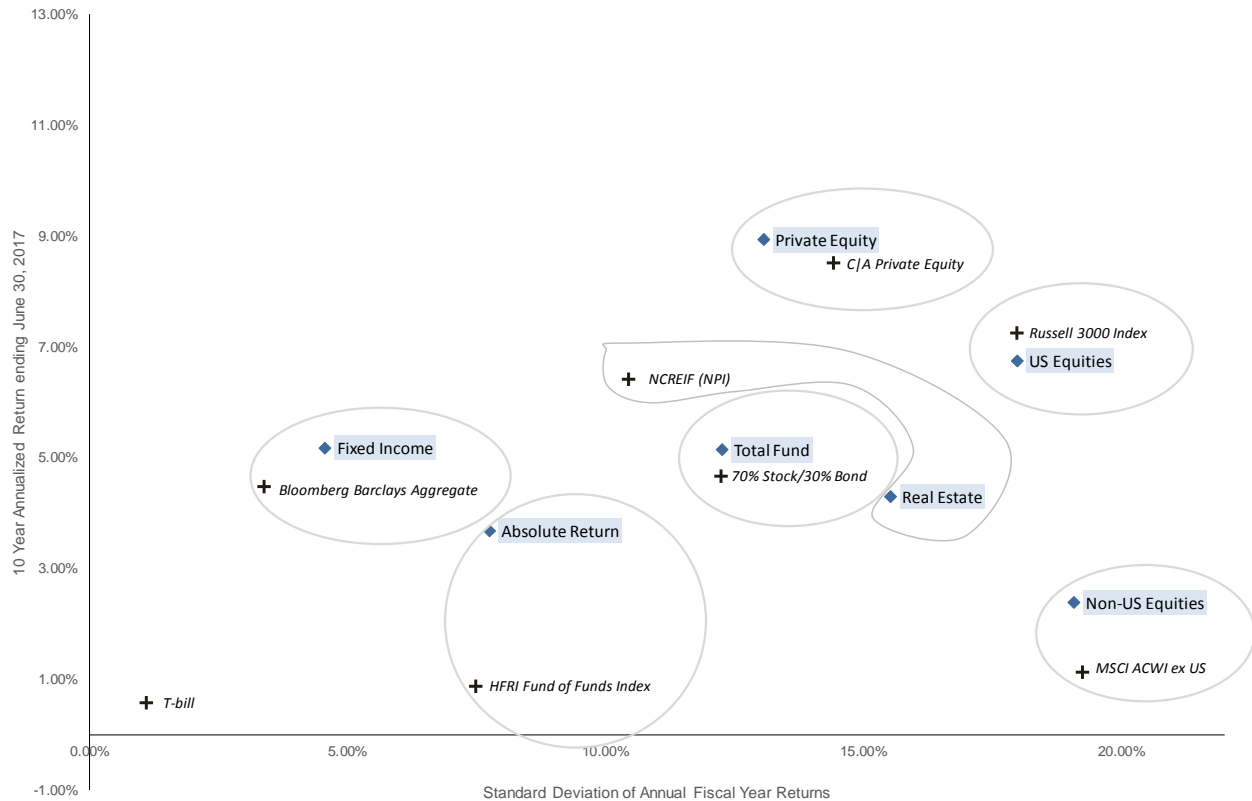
13.00%
11.00%
9.00%
7.00%
5.00%
3.00%
1.00%
-1.00%

10 Year Annualized Return ending June 30, 2017

Private Equity
C|A Private Equity
Russell 3000 Index
US Equities
NCREIF (NPI)
Fixed Income
Bloomberg Barclays Aggregate
Total Fund
70% Stock/30% Bond
Real Estate
Absolute Return
Non-US Equities
MSCI ACWI ex US
T-bill
HFRI Fund of Funds Index

0.00%
5.00%
10.00%
15.00%
20.00%

Standard Deviation of Annual Fiscal Year Returns